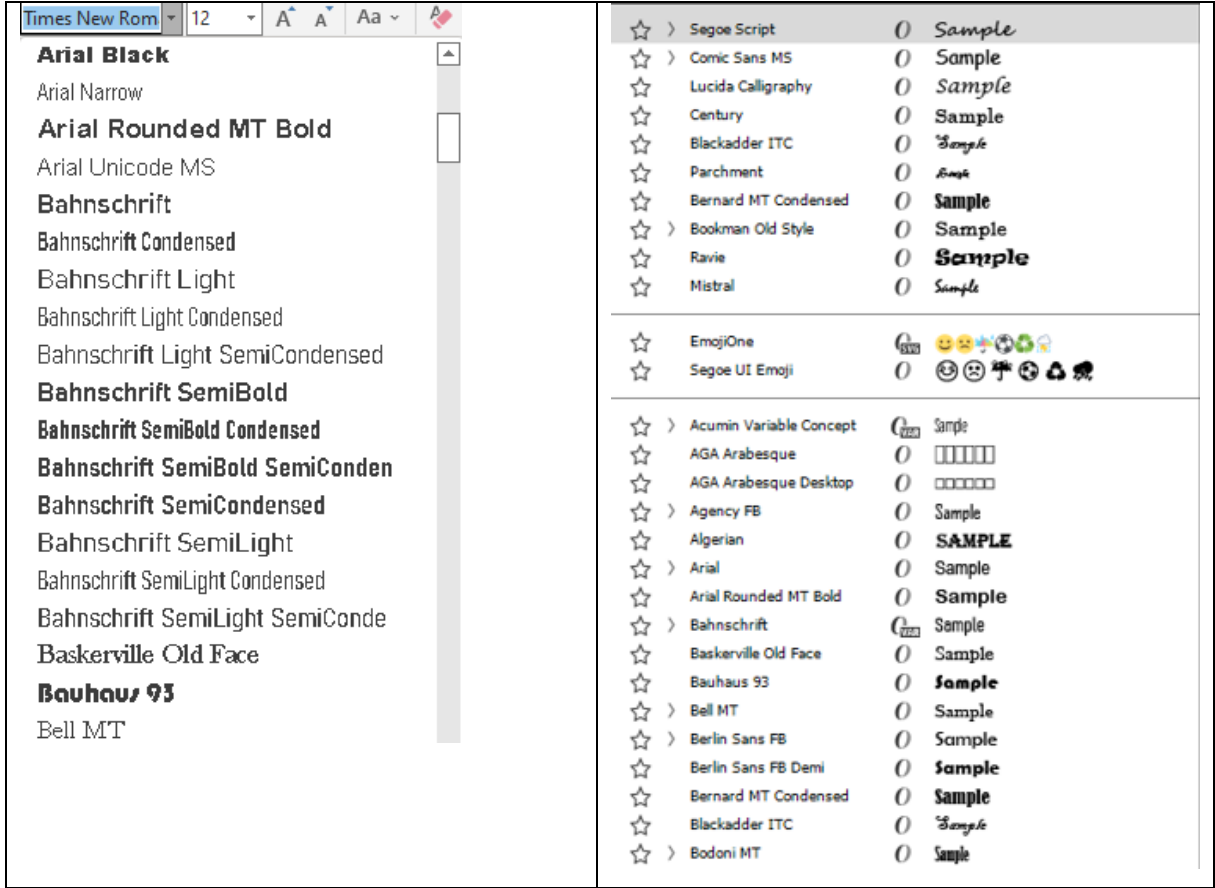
Times New Rom 12 A A Aa

Arial Black
Arial Narrow
Arial Rounded MT Bold
Arial Unicode MS
Bahnschrift
Bahnschrift Condensed
Bahnschrift Light
Bahnschrift Light Condensed
Bahnschrift Light SemiCondensed
Bahnschrift SemiBold
Bahnschrift SemiBold Condensed
Bahnschrift SemiBold SemiConden
Bahnschrift SemiCondensed
Bahnschrift SemiLight
Bahnschrift SemiLight Condensed
Bahnschrift SemiLight SemiConde
Baskerville Old Face
Bauhaus 93
Bell MT

Segoe Script Sample
Comic Sans MS Sample
Lucida Calligraphy Sample
Century Sample
Blackadder ITC Sample
Parchment Sample
Bernard MT Condensed Sample
Bookman Old Style Sample
Ravie Sample
Mistral Sample

EmojiOne
Segoe UI Emoji

Acumin Variable Concept Sample
AGA Arabesque
AGA Arabesque Desktop
Agency FB Sample
Algerian SAMPLE
Arial Sample
Arial Rounded MT Bold Sample
Bahnschrift Sample
Baskerville Old Face Sample
Bauhaus 93 Sample
Bell MT Sample
Berlin Sans FB Sample
Berlin Sans FB Demi Sample
Bernard MT Condensed Sample
Blackadder ITC Sample
Bodoni MT Sample